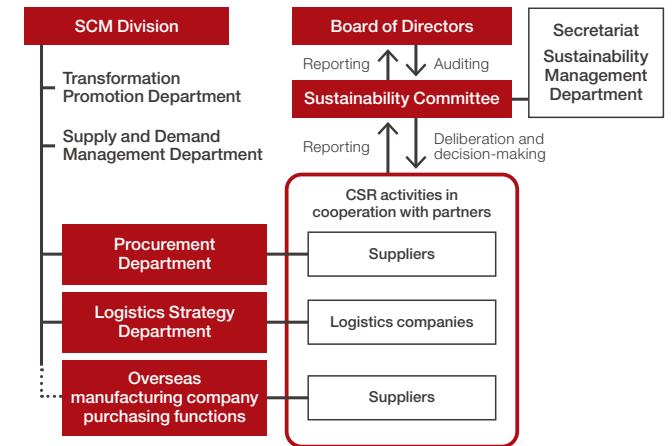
SCM Division

Transformation Promotion Department

Supply and Demand Management Department

Procurement Department

Logistics Strategy Department

Overseas manufacturing company purchasing functions

Board of Directors

Reporting

Auditing

Sustainability Committee

Secretariat
Sustainability Management Department

Reporting

Deliberation and decision-making

CSR activities in cooperation with partners

Suppliers

Logistics companies

Suppliers